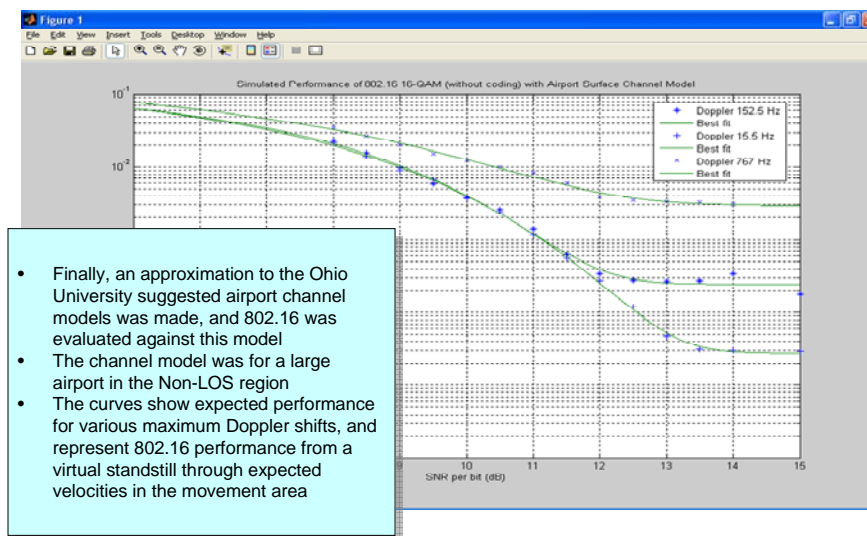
Figure 1
File Edit View Insert Tools Desktop Window Help

Simulated Performance of 802.16 16-QAM (without coding) with Airport Surface Channel Model

$10^{-1}$
$10^{-2}$

Doppler 152.5 Hz
Best fit
Doppler 15.5 Hz
Best fit
Doppler 767 Hz
Best fit

10 11 12 13 14 15
SNR per bit (dB)

- Finally, an approximation to the Ohio University suggested airport channel models was made, and 802.16 was evaluated against this model
- The channel model was for a large airport in the Non-LOS region
- The curves show expected performance for various maximum Doppler shifts, and represent 802.16 performance from a virtual standstill through expected velocities in the movement area